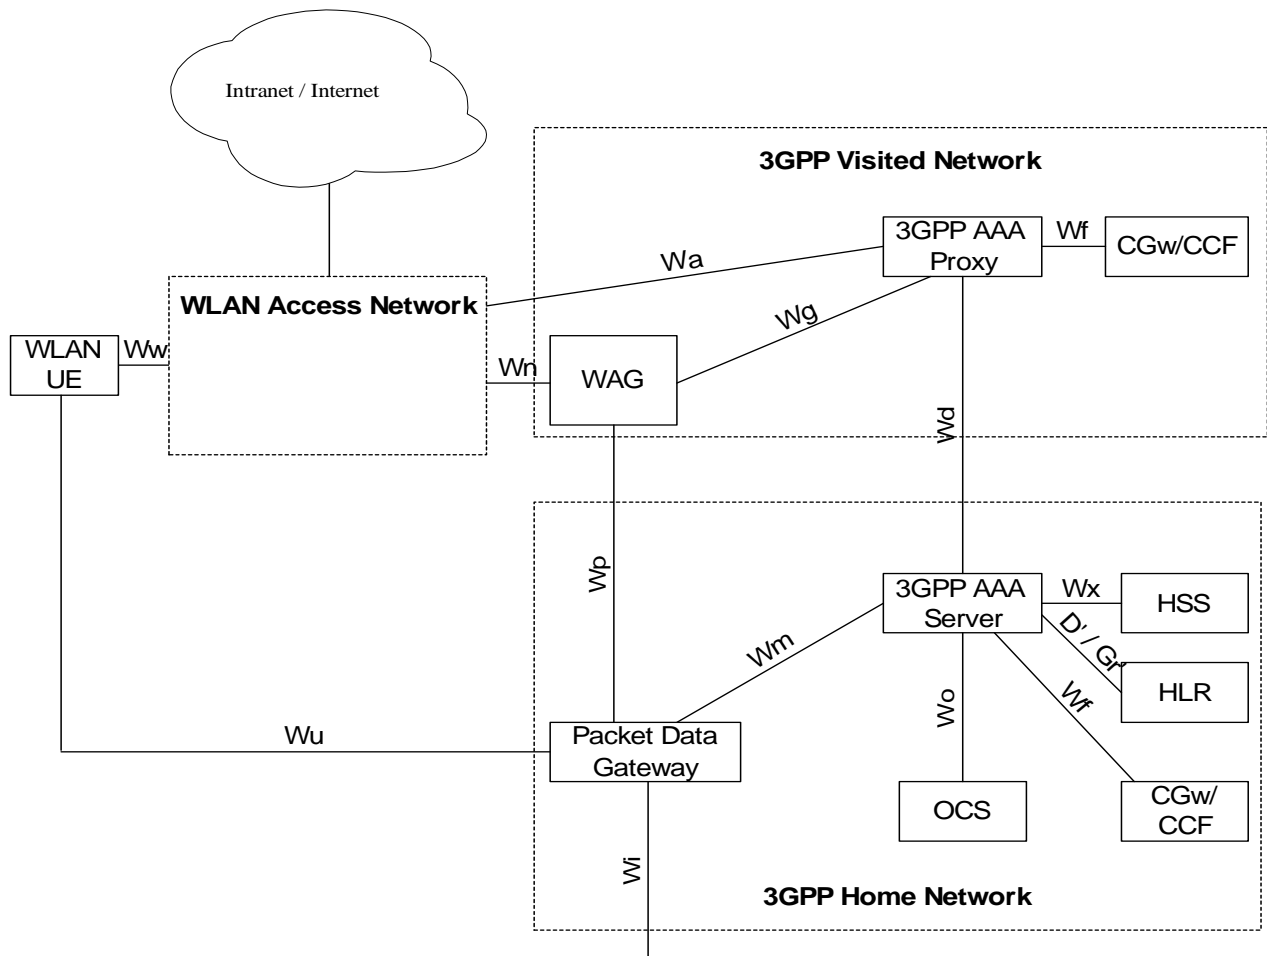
Intranet / Internet

3GPP Visited Network

3GPP AAA Proxy

Wf

CGw/CCF

Wa

WLAN Access Network

Wg

WLAN UE

Ww

Wn

WAG

Wd

Wp

3GPP AAA Server

Wx

HSS

D' / Gr'

HLR

Wm

Wf

Wo

Wu

Packet Data Gateway

OCS

CGw/ CCF

Wi

3GPP Home Network